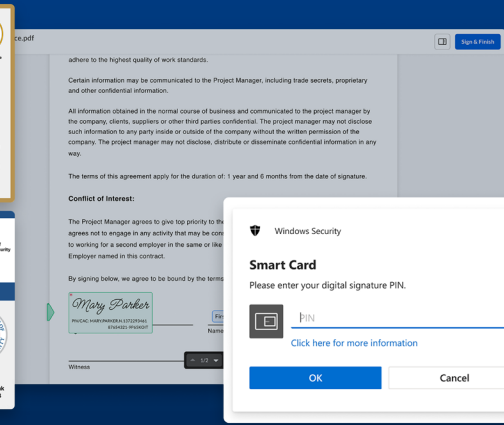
ce.pdf

Sign & Finish

adhere to the highest quality of work standards.

Certain information may be communicated to the Project Manager, including trade secrets, proprietary and other confidential information.

All information obtained in the normal course of business and communicated to the project manager by the company, clients, suppliers or other third parties confidential. The project manager may not disclose such information to any party inside or outside of the company without the written permission of the company. The project manager may not disclose, distribute or disseminate confidential information in any way.

The terms of this agreement apply for the duration of: 1 year and 6 months from the date of signature.

Conflict of Interest:

The Project Manager agrees to give top priority to the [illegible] agrees not to engage in any activity that may be con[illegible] to working for a second employer in the same or like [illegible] Employer named in this contract.

By signing below, we agree to be bound by the terms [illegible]

Mary Parker
PIV:CAC MARYPARKER 1372193461 87654321 MN54GIT

Fir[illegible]

Name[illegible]

1/2

Witness

Windows Security

Smart Card

Please enter your digital signature PIN.

PIN

Click here for more information

OK

Cancel